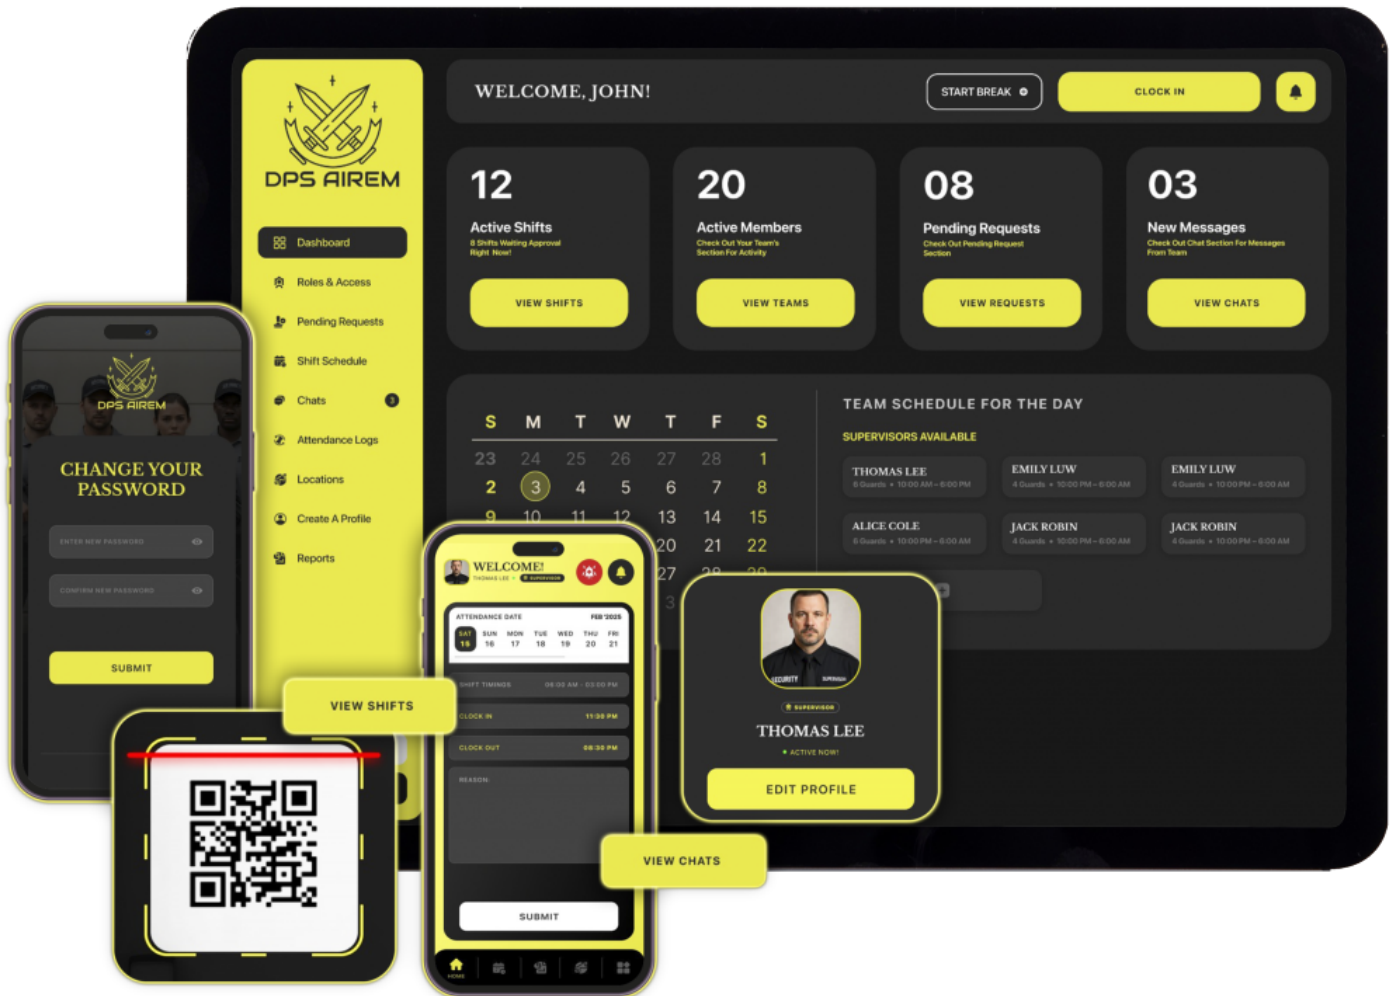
DPS AIREM

Dashboard
Roles & Access
Pending Requests
Shift Schedule
Chats 3
Attendance Logs
Locations
Create A Profile
Reports

WELCOME, JOHN!
START BREAK
CLOCK IN

12
Active Shifts
8 Shifts Waiting Approval Right Now!
VIEW SHIFTS

20
Active Members
Check Out Your Team's Section For Activity
VIEW TEAMS

08
Pending Requests
Check Out Pending Request Section
VIEW REQUESTS

03
New Messages
Check Out Chat Section For Messages From Team
VIEW CHATS

| S | M | T | W | T | F | S |
|---|---|---|---|---|---|---|
| 23 | 24 | 25 | 26 | 27 | 28 | 1 |
| 2 | 3 | 4 | 5 | 6 | 7 | 8 |
| 9 | 10 | 11 | 12 | 13 | 14 | 15 |
| | | | | 20 | 21 | 22 |
| | | | | 27 | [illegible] | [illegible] |

TEAM SCHEDULE FOR THE DAY
SUPERVISORS AVAILABLE
THOMAS LEE 6 Guards • 10:00 AM – 6:00 PM
EMILY LUW 4 Guards • 10:00 PM – 6:00 AM
EMILY LUW 4 Guards • 10:00 PM – 6:00 AM
ALICE COLE 6 Guards • 10:00 PM – 6:00 AM
JACK ROBIN 4 Guards • 10:00 PM – 6:00 AM
JACK ROBIN 4 Guards • 10:00 PM – 6:00 AM

DPS AIREM
CHANGE YOUR PASSWORD
ENTER NEW PASSWORD
CONFIRM NEW PASSWORD
SUBMIT

VIEW SHIFTS

WELCOME!
THOMAS LEE • SUPERVISOR
ATTENDANCE DATE FEB'2025
SAT 15 SUN 16 MON 17 TUE 18 WED 19 THU 20 FRI 21
SHIFT TIMINGS 08:00 AM - 03:00 PM
CLOCK IN 11:30 PM
CLOCK OUT 08:30 PM
REASON
SUBMIT
HOME

SECURITY SUPERVISOR
SUPERVISOR
THOMAS LEE
• ACTIVE NOW!
EDIT PROFILE

VIEW CHATS